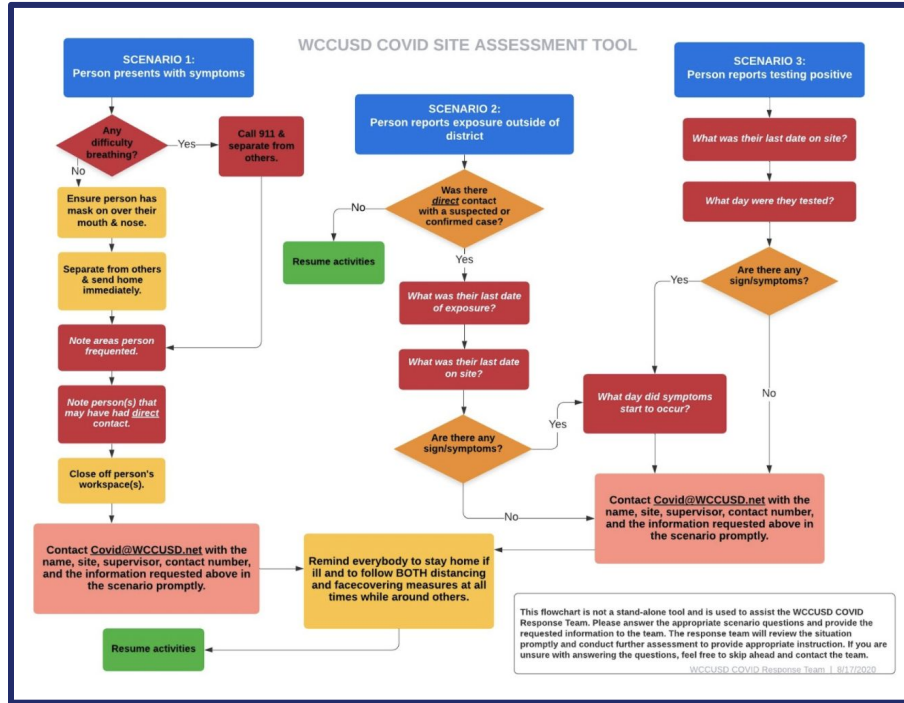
WCCUSD COVID SITE ASSESSMENT TOOL

SCENARIO 1:
Person presents with symptoms

Any difficulty breathing?

Yes

Call 911 & separate from others.

No

Ensure person has mask on over their mouth & nose.

Separate from others & send home immediately.

Note areas person frequented.

Note person(s) that may have had direct contact.

Close off person's workspace(s).

Contact Covid@WCCUSD.net with the name, site, supervisor, contact number, and the information requested above in the scenario promptly.

Resume activities

SCENARIO 2:
Person reports exposure outside of district

Was there direct contact with a suspected or confirmed case?

No

Resume activities

Yes

What was their last date of exposure?

What was their last date on site?

Are there any sign/symptoms?

Yes

No

Remind everybody to stay home if ill and to follow BOTH distancing and facecovering measures at all times while around others.

SCENARIO 3:
Person reports testing positive

What was their last date on site?

What day were they tested?

Are there any sign/symptoms?

Yes

What day did symptoms start to occur?

No

Contact Covid@WCCUSD.net with the name, site, supervisor, contact number, and the information requested above in the scenario promptly.

This flowchart is not a stand-alone tool and is used to assist the WCCUSD COVID Response Team. Please answer the appropriate scenario questions and provide the requested information to the team. The response team will review the situation promptly and conduct further assessment to provide appropriate instruction. If you are unsure with answering the questions, feel free to skip ahead and contact the team.

WCCUSD COVID Response Team | 8/17/2020